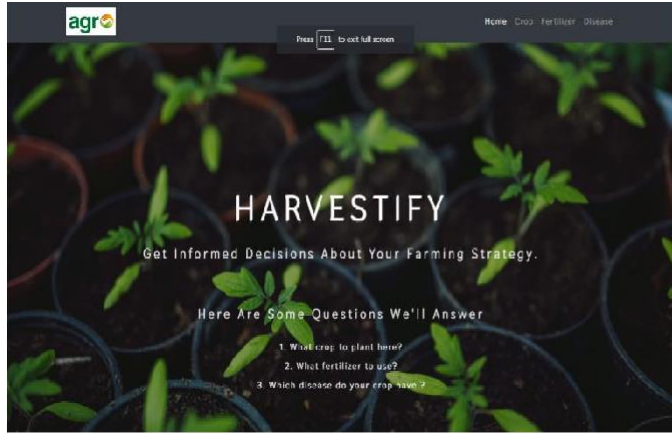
agro

Press F11 to exit full screen

Home Crop Fertilizer Disease

HARVESTIFY

Get Informed Decisions About Your Farming Strategy.

Here Are Some Questions We'll Answer

1. What crop to plant here?

2. What fertilizer to use?

3. Which disease do your crop have ?